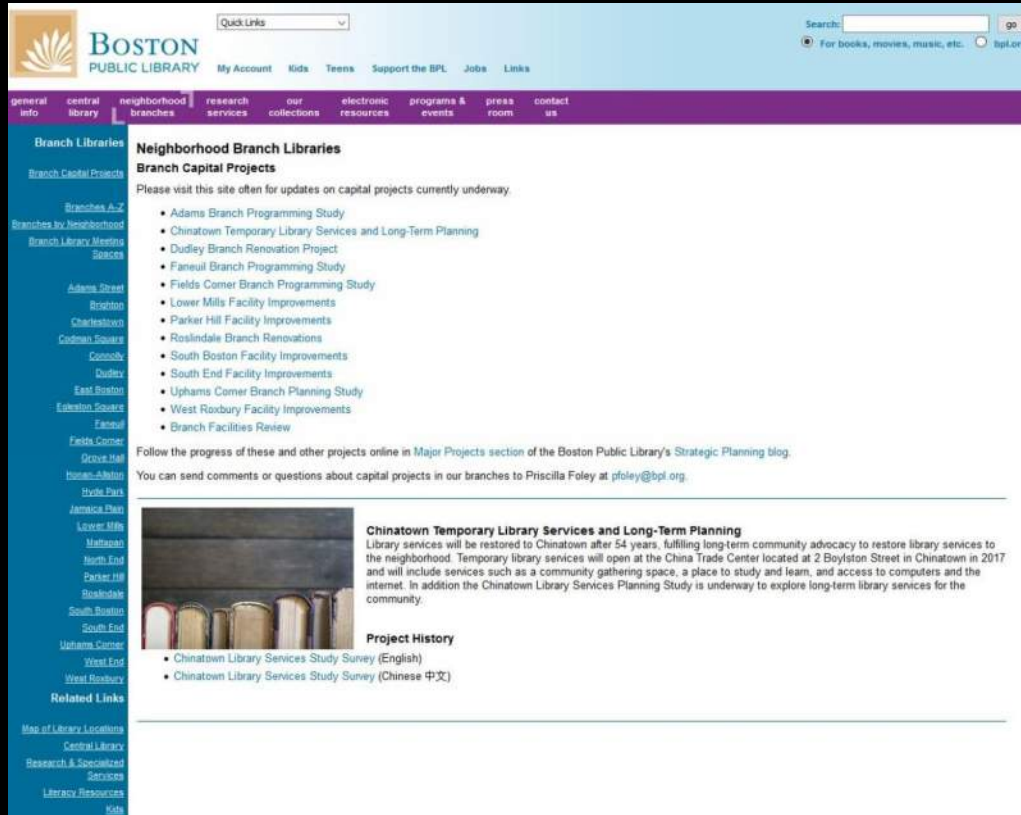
BOSTON
PUBLIC LIBRARY

Quick Links

My Account Kids Teens Support the BPL Jobs Links

Search: go
For books, movies, music, etc. bpl.or

general info central library neighborhood branches research services our collections electronic resources programs & events press room contact us

Branch Libraries

Branch Capital Projects

Branches A-Z
Branches by Neighborhood
Branch Library Meeting Spaces

Adams Street
Brighton
Charlestown
Codman Square
Connolly
Dudley
East Boston
Egleston Square
Faneuil
Fields Corner
Grove Hall
Honan-Allston
Hyde Park
Jamaica Plain
Lower Mills
Mattapan
North End
Parker Hill
Roslindale
South Boston
South End
Uphams Corner
West End
West Roxbury

Related Links

Map of Library Locations
Central Library
Research & Specialized Services
Literacy Resources
Kids

Neighborhood Branch Libraries

Branch Capital Projects

Please visit this site often for updates on capital projects currently underway.

• Adams Branch Programming Study
• Chinatown Temporary Library Services and Long-Term Planning
• Dudley Branch Renovation Project
• Faneuil Branch Programming Study
• Fields Corner Branch Programming Study
• Lower Mills Facility Improvements
• Parker Hill Facility Improvements
• Roslindale Branch Renovations
• South Boston Facility Improvements
• South End Facility Improvements
• Uphams Corner Branch Planning Study
• West Roxbury Facility Improvements
• Branch Facilities Review

Follow the progress of these and other projects online in Major Projects section of the Boston Public Library's Strategic Planning blog.

You can send comments or questions about capital projects in our branches to Priscilla Foley at pfoley@bpl.org.

Chinatown Temporary Library Services and Long-Term Planning

Library services will be restored to Chinatown after 54 years, fulfilling long-term community advocacy to restore library services to the neighborhood. Temporary library services will open at the China Trade Center located at 2 Boylston Street in Chinatown in 2017 and will include services such as a community gathering space, a place to study and learn, and access to computers and the internet. In addition the Chinatown Library Services Planning Study is underway to explore long-term library services for the community.

Project History

• Chinatown Library Services Study Survey (English)
• Chinatown Library Services Study Survey (Chinese 中文)